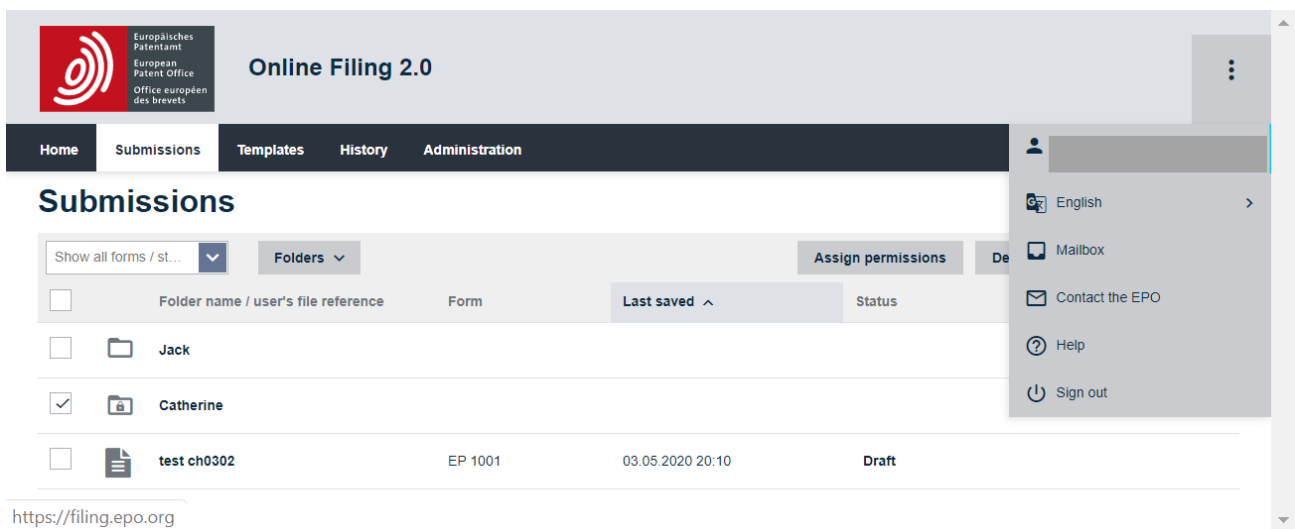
Europäisches Patentamt
European Patent Office
Office européen des brevets

Online Filing 2.0

Home | Submissions | Templates | History | Administration

Submissions

Show all forms / st...

Folders

Assign permissions

De

| | | Folder name / user's file reference | Form | Last saved | Status |
|---|---|---|---|---|---|
| | | Jack | | | |
| ✓ | | Catherine | | | |
| | | test ch0302 | EP 1001 | 03.05.2020 20:10 | Draft |

English

Mailbox

Contact the EPO

Help

Sign out

https://filing.epo.org